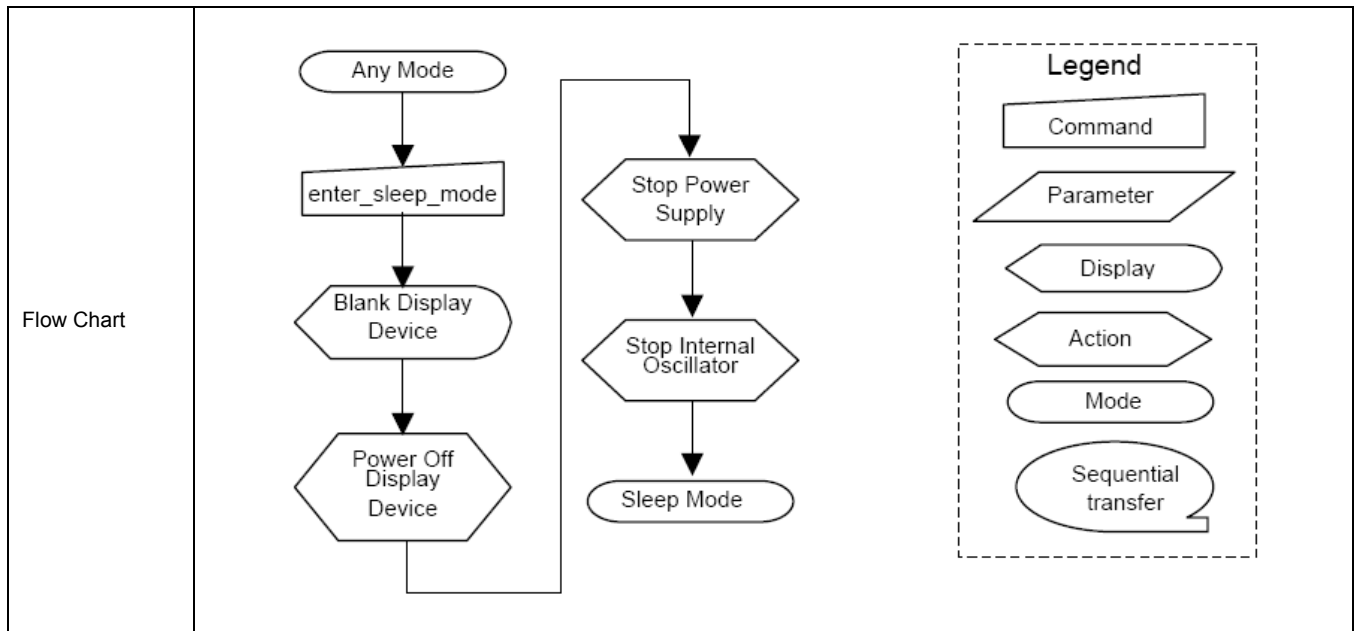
Flow Chart

Any Mode

enter_sleep_mode

Blank Display Device

Power Off Display Device

Stop Power Supply

Stop Internal Oscillator

Sleep Mode

Legend

Command

Parameter

Display

Action

Mode

Sequential transfer